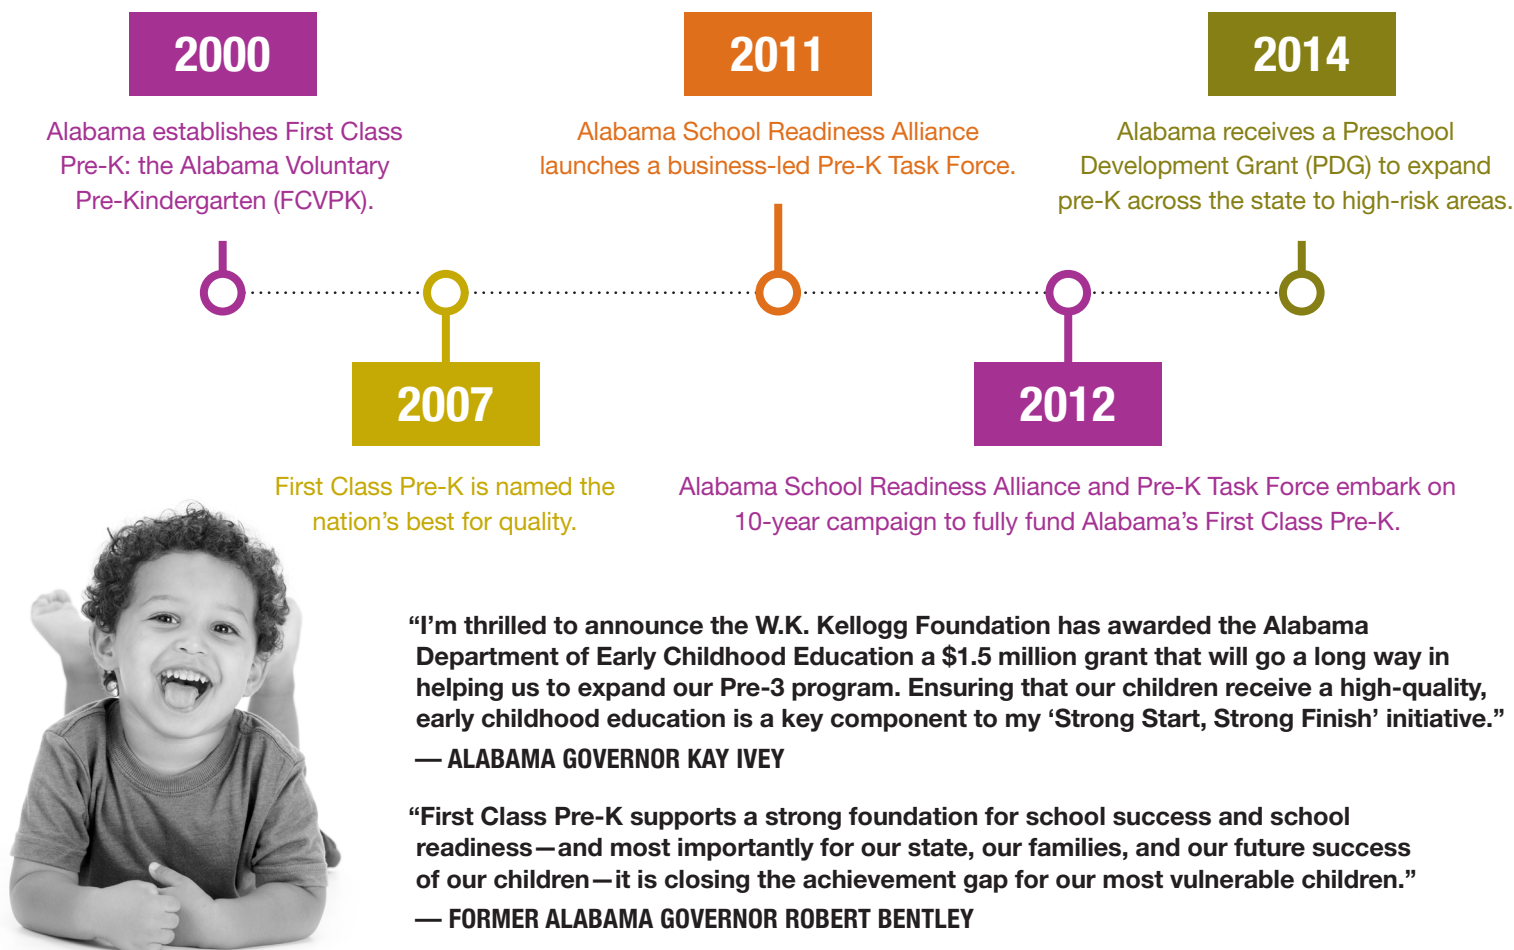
2000

Alabama establishes First Class Pre-K: the Alabama Voluntary Pre-Kindergarten (FCVPK).

2011

Alabama School Readiness Alliance launches a business-led Pre-K Task Force.

2014

Alabama receives a Preschool Development Grant (PDG) to expand pre-K across the state to high-risk areas.

2007

First Class Pre-K is named the nation's best for quality.

2012

Alabama School Readiness Alliance and Pre-K Task Force embark on 10-year campaign to fully fund Alabama's First Class Pre-K.

"I'm thrilled to announce the W.K. Kellogg Foundation has awarded the Alabama Department of Early Childhood Education a $1.5 million grant that will go a long way in helping us to expand our Pre-3 program. Ensuring that our children receive a high-quality, early childhood education is a key component to my 'Strong Start, Strong Finish' initiative."

— ALABAMA GOVERNOR KAY IVEY

"First Class Pre-K supports a strong foundation for school success and school readiness—and most importantly for our state, our families, and our future success of our children—it is closing the achievement gap for our most vulnerable children."

— FORMER ALABAMA GOVERNOR ROBERT BENTLEY